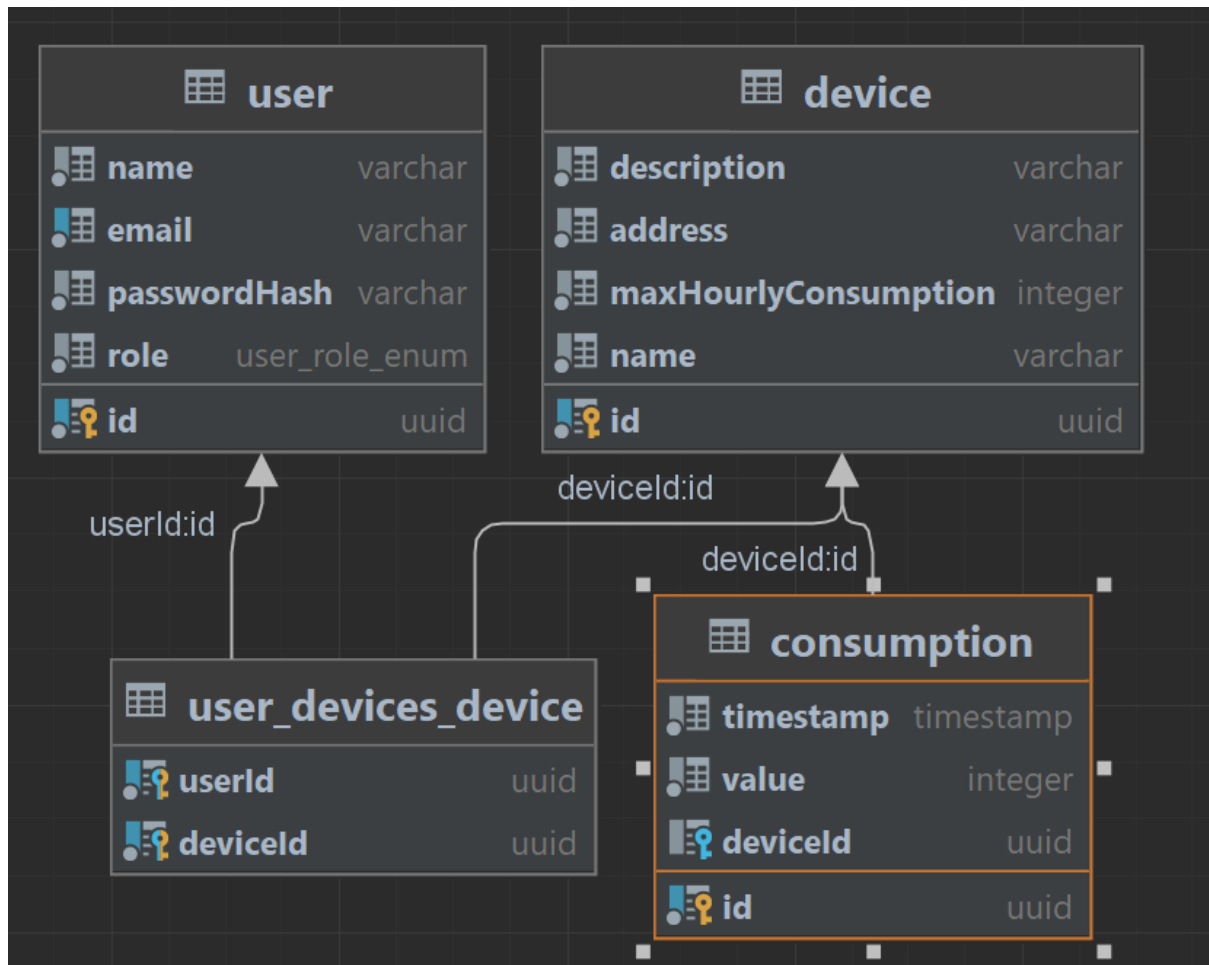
user

| | |
|---|---|
| name | varchar |
| email | varchar |
| passwordHash | varchar |
| role | user_role_enum |
| id | uuid |

device

| | |
|---|---|
| description | varchar |
| address | varchar |
| maxHourlyConsumption | integer |
| name | varchar |
| id | uuid |

deviceId:id

userId:id

deviceId:id

consumption

| | |
|---|---|
| timestamp | timestamp |
| value | integer |
| deviceId | uuid |
| id | uuid |

user_devices_device

| | |
|---|---|
| userId | uuid |
| deviceId | uuid |